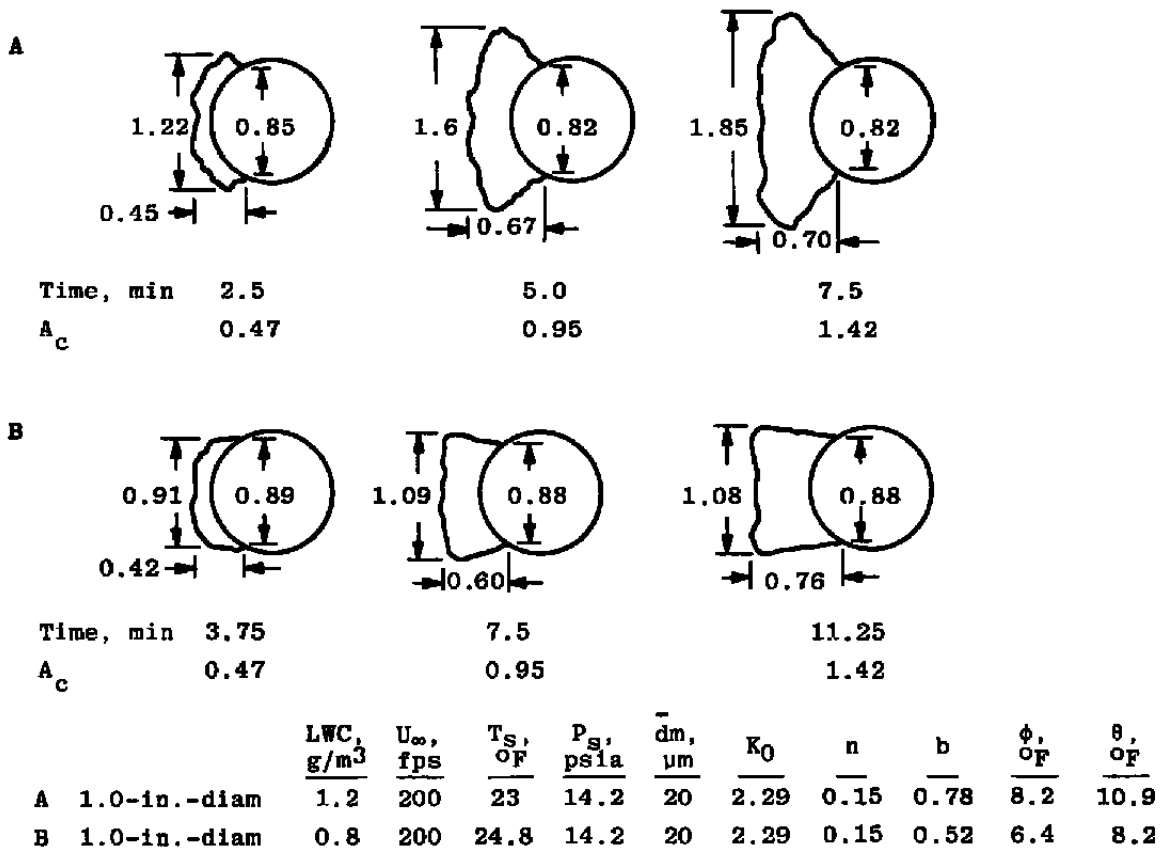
A

1.22 0.85 0.45

1.6 0.82 0.67

1.85 0.82 0.70

Time, min 2.5 5.0 7.5
$A_c$ 0.47 0.95 1.42

B

0.91 0.89 0.42

1.09 0.88 0.60

1.08 0.88 0.76

Time, min 3.75 7.5 11.25
$A_c$ 0.47 0.95 1.42

| | LWC, $g/m^3$ | $U_\infty$, fps | $T_S$, $^oF$ | $P_S$, psia | $\bar{d}m$, µm | $K_0$ | n | b | $\phi$, $^oF$ | $\theta$, $^oF$ |
|---|---|---|---|---|---|---|---|---|---|---|
| A 1.0-in.-diam | 1.2 | 200 | 23 | 14.2 | 20 | 2.29 | 0.15 | 0.78 | 8.2 | 10.9 |
| B 1.0-in.-diam | 0.8 | 200 | 24.8 | 14.2 | 20 | 2.29 | 0.15 | 0.52 | 6.4 | 8.2 |